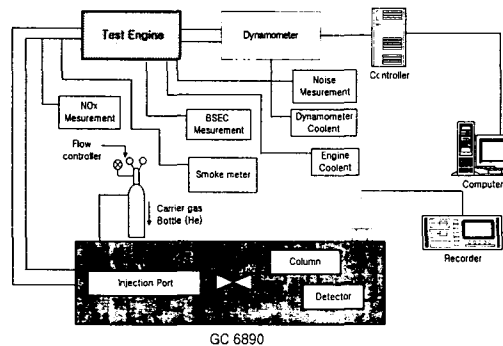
Test Engine

Dynamometer

Controller

Noise Mesurement

Dynamometer Coolent

NOx Mesurement

BSEC Mesurement

Engine Coolent

Flow controller

Smoke meter

Computer

Carrier gas Bottle (He)

Recorder

Column

Injection Port

Detector

GC 6890